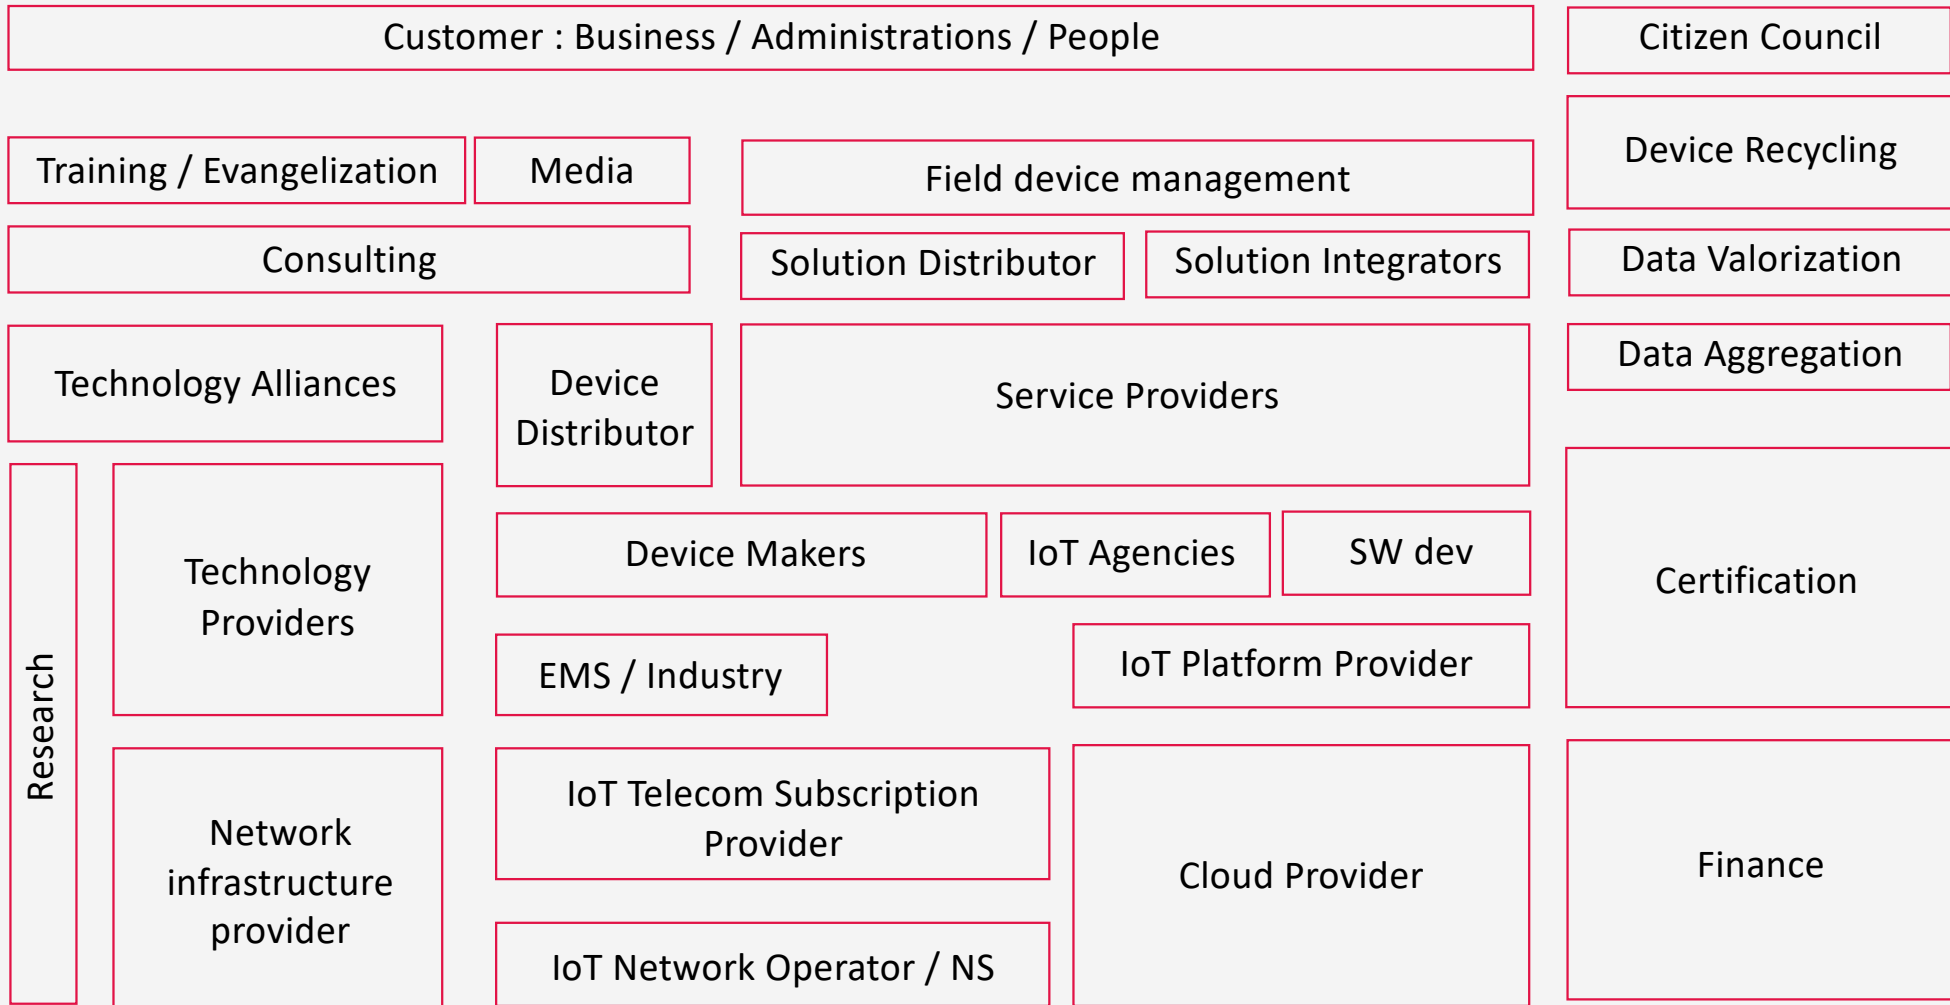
Customer : Business / Administrations / People

Citizen Council

Training / Evangelization

Media

Field device management

Device Recycling

Consulting

Solution Distributor

Solution Integrators

Data Valorization

Technology Alliances

Device Distributor

Service Providers

Data Aggregation

Research

Technology Providers

Device Makers

IoT Agencies

SW dev

Certification

EMS / Industry

IoT Platform Provider

Network infrastructure provider

IoT Telecom Subscription Provider

Cloud Provider

Finance

IoT Network Operator / NS